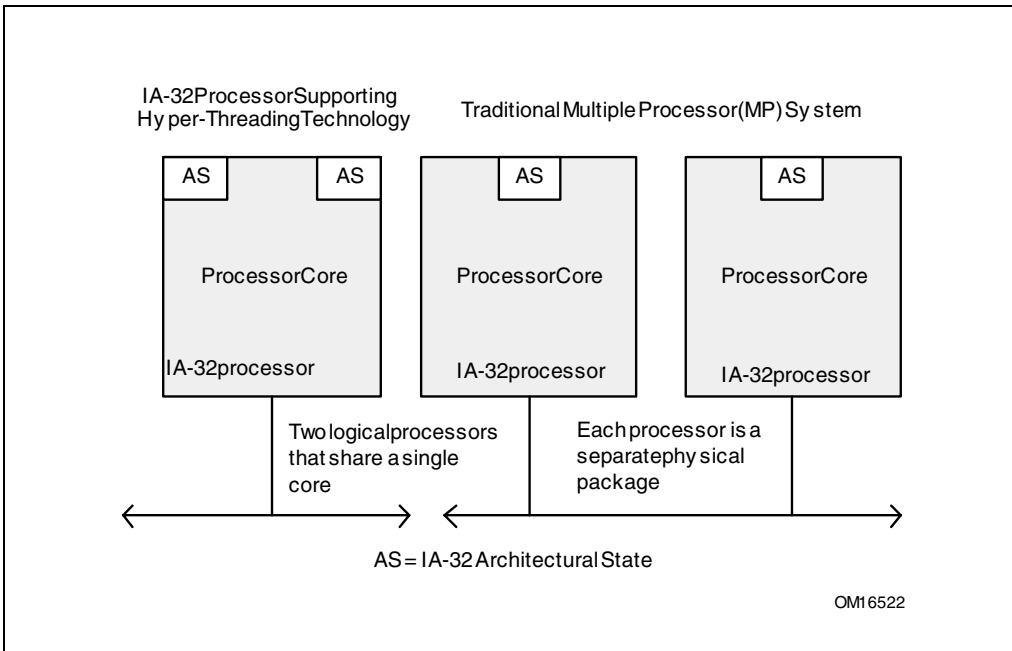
IA-32ProcessorSupporting Hy per-ThreadingTechnology

Traditional Multiple Processor(MP) Sy stem

AS

AS

ProcessorCore

IA-32processor

AS

ProcessorCore

IA-32processor

AS

ProcessorCore

IA-32processor

Two logicalprocessors that share a single core

Each processor is a separatephy sical package

AS = IA-32 Architectural State

OM16522